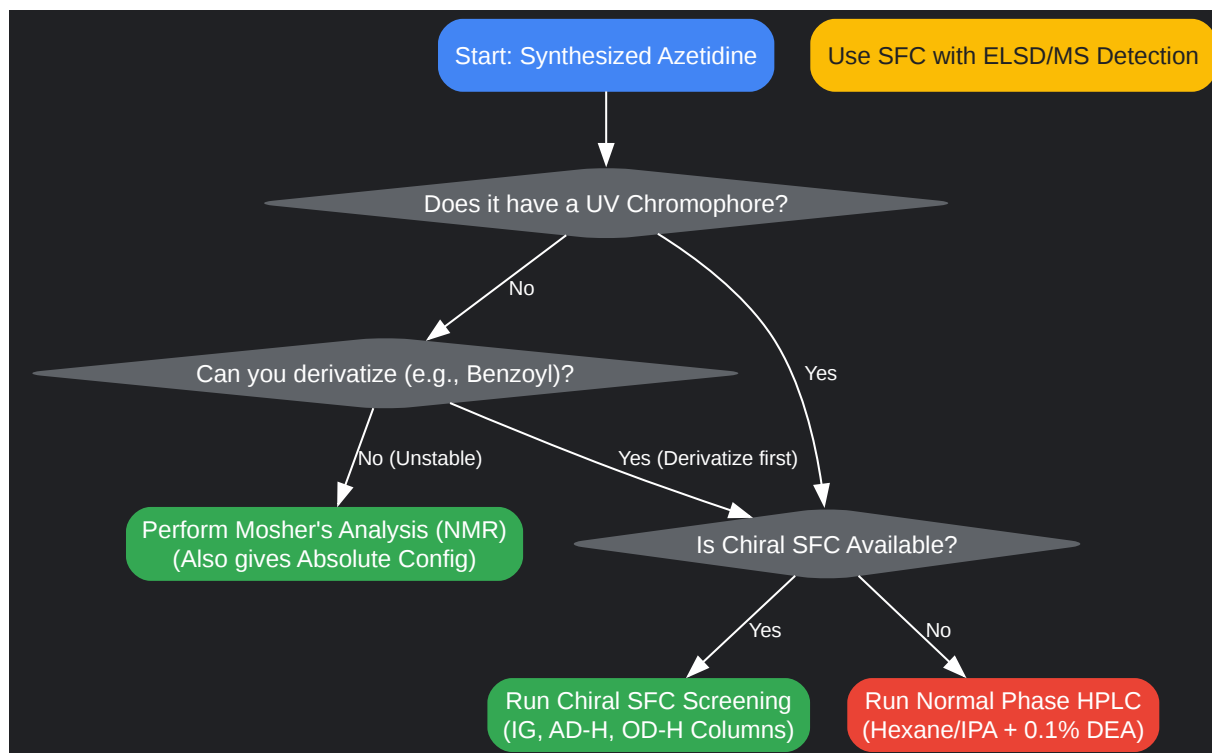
Start: Synthesized Azetidine

Use SFC with ELSD/MS Detection

Does it have a UV Chromophore?

No

Yes

Can you derivatize (e.g., Benzoyl)?

No (Unstable)

Yes (Derivatize first)

Perform Mosher's Analysis (NMR) (Also gives Absolute Config)

Is Chiral SFC Available?

Yes

No

Run Chiral SFC Screening (IG, AD-H, OD-H Columns)

Run Normal Phase HPLC (Hexane/IPA + 0.1% DEA)